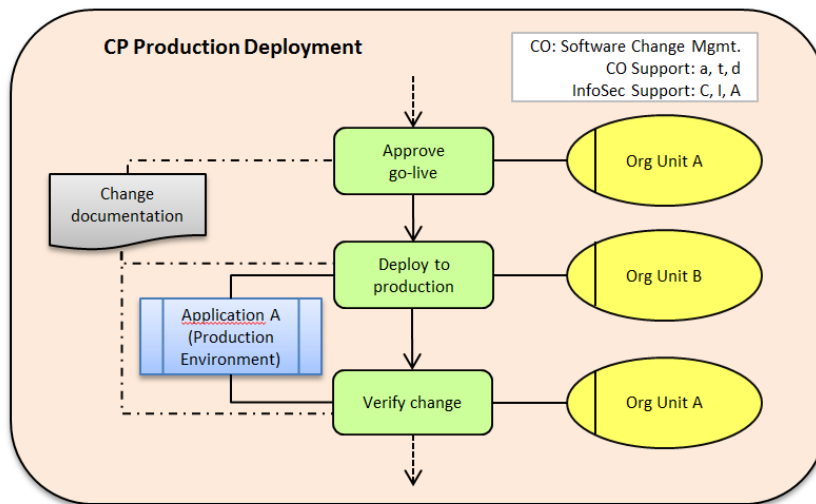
CP Production Deployment

CO: Software Change Mgmt.
CO Support: a, t, d
InfoSec Support: C, I, A

Approve go-live

Org Unit A

Change documentation

Deploy to production

Org Unit B

Application A (Production Environment)

Verify change

Org Unit A